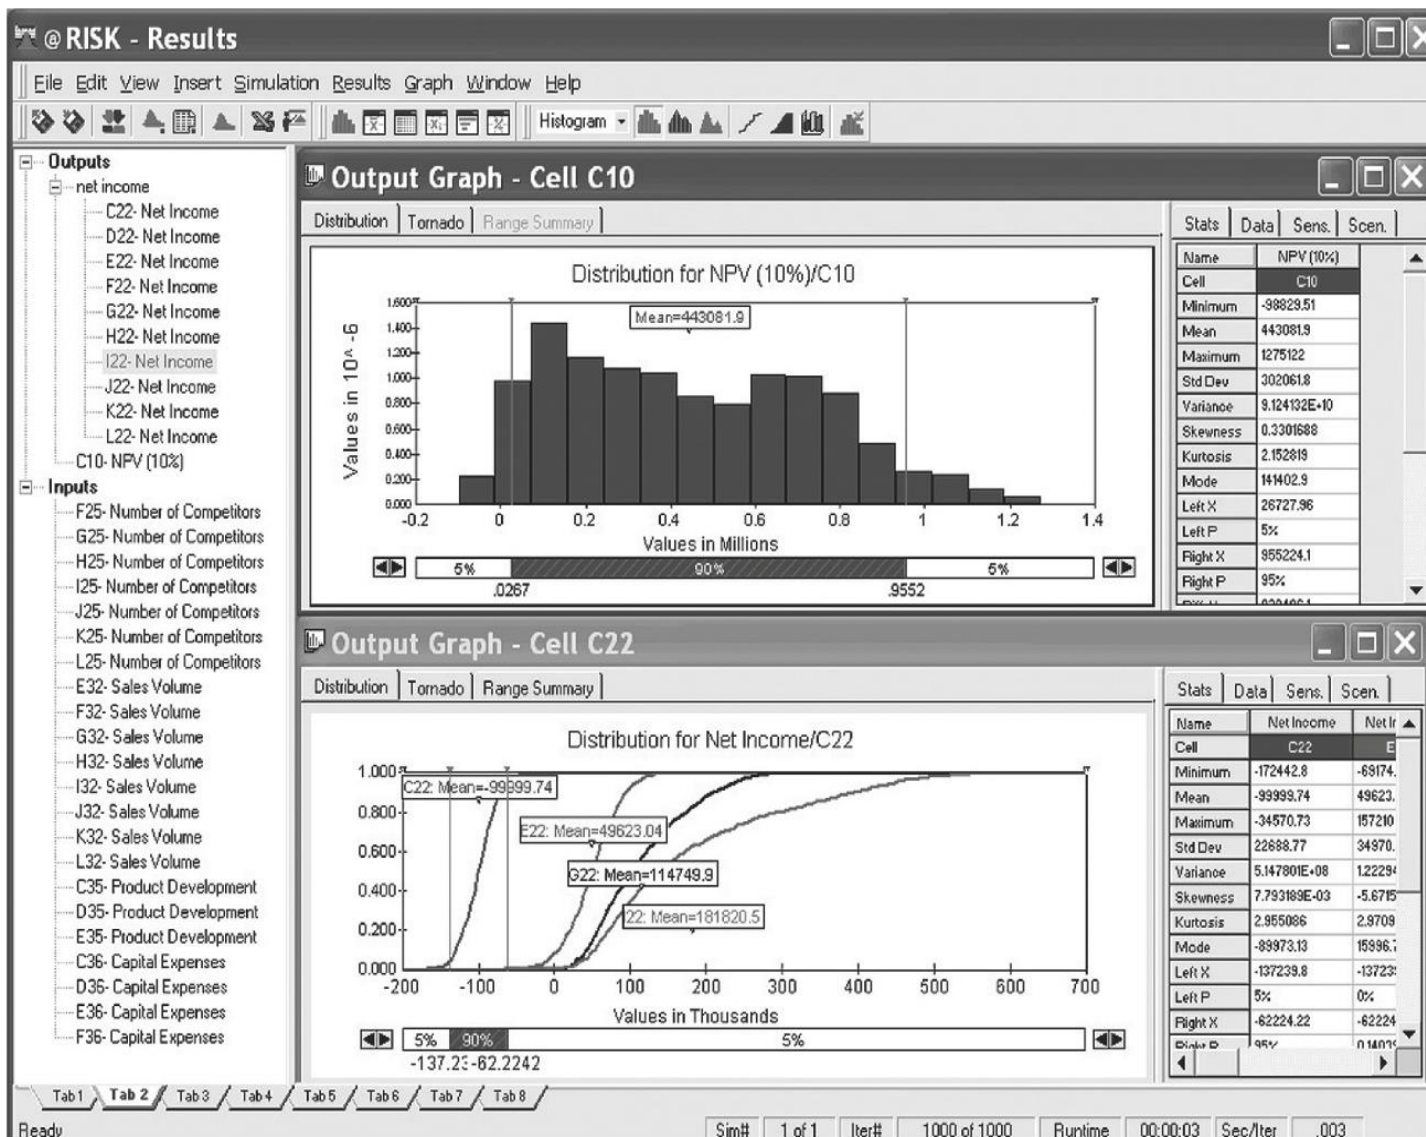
@RISK - Results

File Edit View Insert Simulation Results Graph Window Help

Histogram

Outputs
net income
C22- Net Income
D22- Net Income
E22- Net Income
F22- Net Income
G22- Net Income
H22- Net Income
I22- Net Income
J22- Net Income
K22- Net Income
L22- Net Income
C10- NPV (10%)
Inputs
F25- Number of Competitors
G25- Number of Competitors
H25- Number of Competitors
I25- Number of Competitors
J25- Number of Competitors
K25- Number of Competitors
L25- Number of Competitors
E32- Sales Volume
F32- Sales Volume
G32- Sales Volume
H32- Sales Volume
I32- Sales Volume
J32- Sales Volume
K32- Sales Volume
L32- Sales Volume
C35- Product Development
D35- Product Development
E35- Product Development
C36- Capital Expenses
D36- Capital Expenses
E36- Capital Expenses
F36- Capital Expenses

Output Graph - Cell C10

Distribution | Tornado | Range Summary

Distribution for NPV (10%)/C10

Mean=443081.9

Values in 10^-6

1.600
1.400
1.200
1.000
0.800
0.600
0.400
0.200
0.000

-0.2 0 0.2 0.4 0.6 0.8 1 1.2 1.4

Values in Millions

5% 90% 5%
.0267 .9552

Stats | Data | Sens. | Scen.

| Name | NPV (10%) |
|---|---|
| Cell | C10 |
| Minimum | -98829.51 |
| Mean | 443081.9 |
| Maximum | 1275122 |
| Std Dev | 302061.8 |
| Variance | 9.124132E+10 |
| Skewness | 0.3301688 |
| Kurtosis | 2.152819 |
| Mode | 141402.9 |
| Left X | 26727.96 |
| Left P | 5% |
| Right X | 955224.1 |
| Right P | 95% |

Output Graph - Cell C22

Distribution | Tornado | Range Summary

Distribution for Net Income/C22

C22: Mean=-99999.74
E22: Mean=49623.04
G22: Mean=114749.9
22: Mean=181820.5

1.000
0.800
0.600
0.400
0.200
0.000

-200 -100 0 100 200 300 400 500 600 700

Values in Thousands

5% 90% 5%
-137.2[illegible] -62.2242

Stats | Data | Sens. | Scen.

| Name | Net Income | Net I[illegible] |
|---|---|---|
| Cell | C22 | E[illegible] |
| Minimum | -172442.8 | -69174.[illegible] |
| Mean | -99999.74 | 49623.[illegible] |
| Maximum | -34570.73 | 157210 |
| Std Dev | 22688.77 | 34970.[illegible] |
| Variance | 5.147801E+08 | 1.2229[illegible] |
| Skewness | 7.793189E-03 | -5.6715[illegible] |
| Kurtosis | 2.955086 | 2.9709 |
| Mode | -89973.13 | 15996.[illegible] |
| Left X | -137239.8 | -13723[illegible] |
| Left P | 5% | 0% |
| Right X | -62224.22 | -62224 |

Tab 1 Tab 2 Tab 3 Tab 4 Tab 5 Tab 6 Tab 7 Tab 8

Ready Sim# 1 of 1 Iter# 1000 of 1000 Runtime 00:00:03 Sec/Iter .003